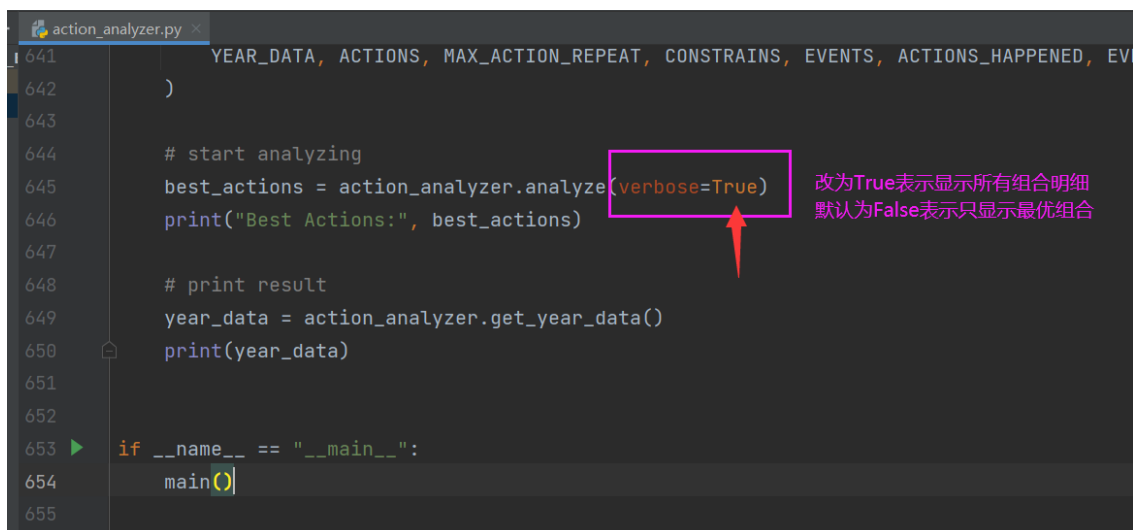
action_analyzer.py ×

641 YEAR_DATA, ACTIONS, MAX_ACTION_REPEAT, CONSTRAINS, EVENTS, ACTIONS_HAPPENED, EV
642 )
643
644 # start analyzing
645 best_actions = action_analyzer.analyze(verbose=True)
646 print("Best Actions:", best_actions)
647
648 # print result
649 year_data = action_analyzer.get_year_data()
650 print(year_data)
651
652
653 if __name__ == "__main__":
654 main()
655

改为True表示显示所有组合明细
默认为False表示只显示最优组合